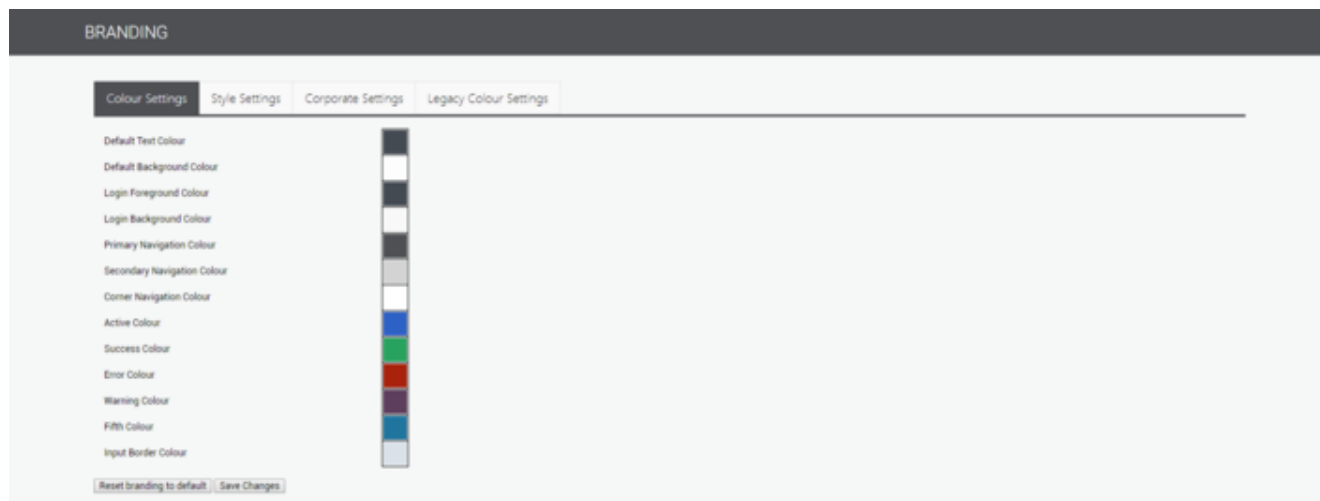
BRANDING

Colour Settings | Style Settings | Corporate Settings | Legacy Colour Settings

Default Text Colour
Default Background Colour
Login Foreground Colour
Login Background Colour
Primary Navigation Colour
Secondary Navigation Colour
Corner Navigation Colour
Active Colour
Success Colour
Error Colour
Warning Colour
Fifth Colour
Input Border Colour

Reset branding to default | Save Changes